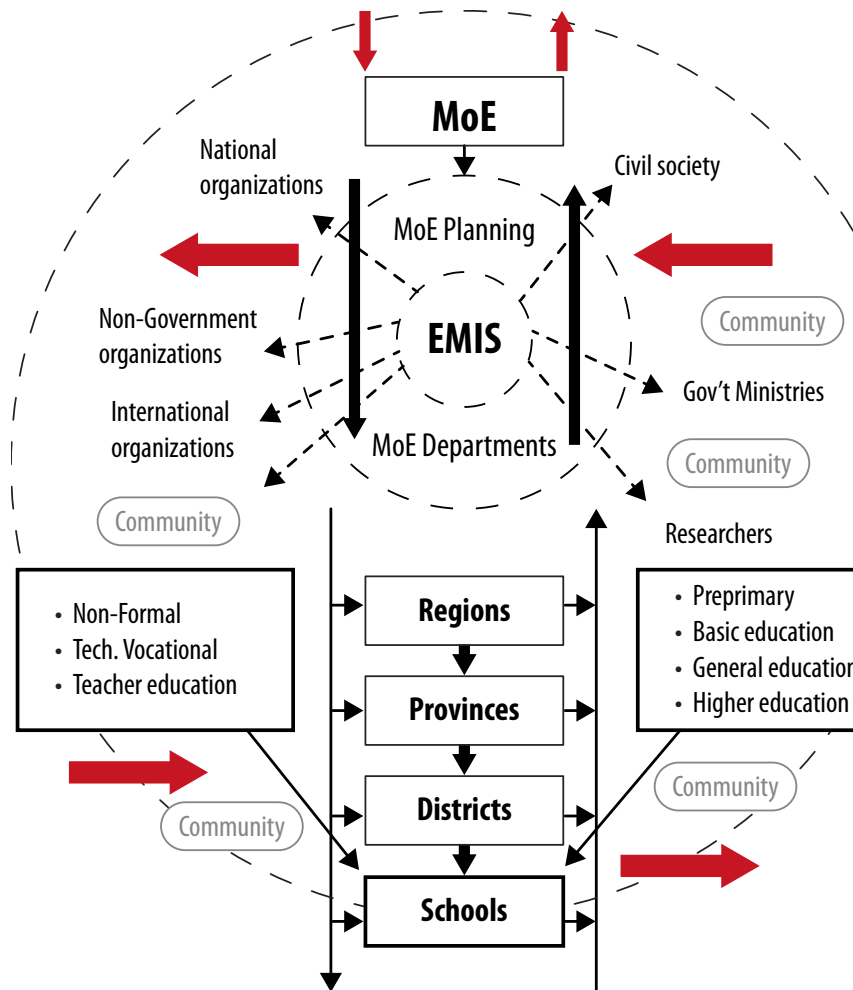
MoE

National organizations

Civil society

MoE Planning

EMIS

Non-Government organizations

Community

Gov't Ministries

International organizations

MoE Departments

Community

Community

Researchers

• Non-Formal
• Tech. Vocational
• Teacher education

Regions

• Preprimary
• Basic education
• General educatio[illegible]
• Higher education

Provinces

Community

Districts

Community

Schools